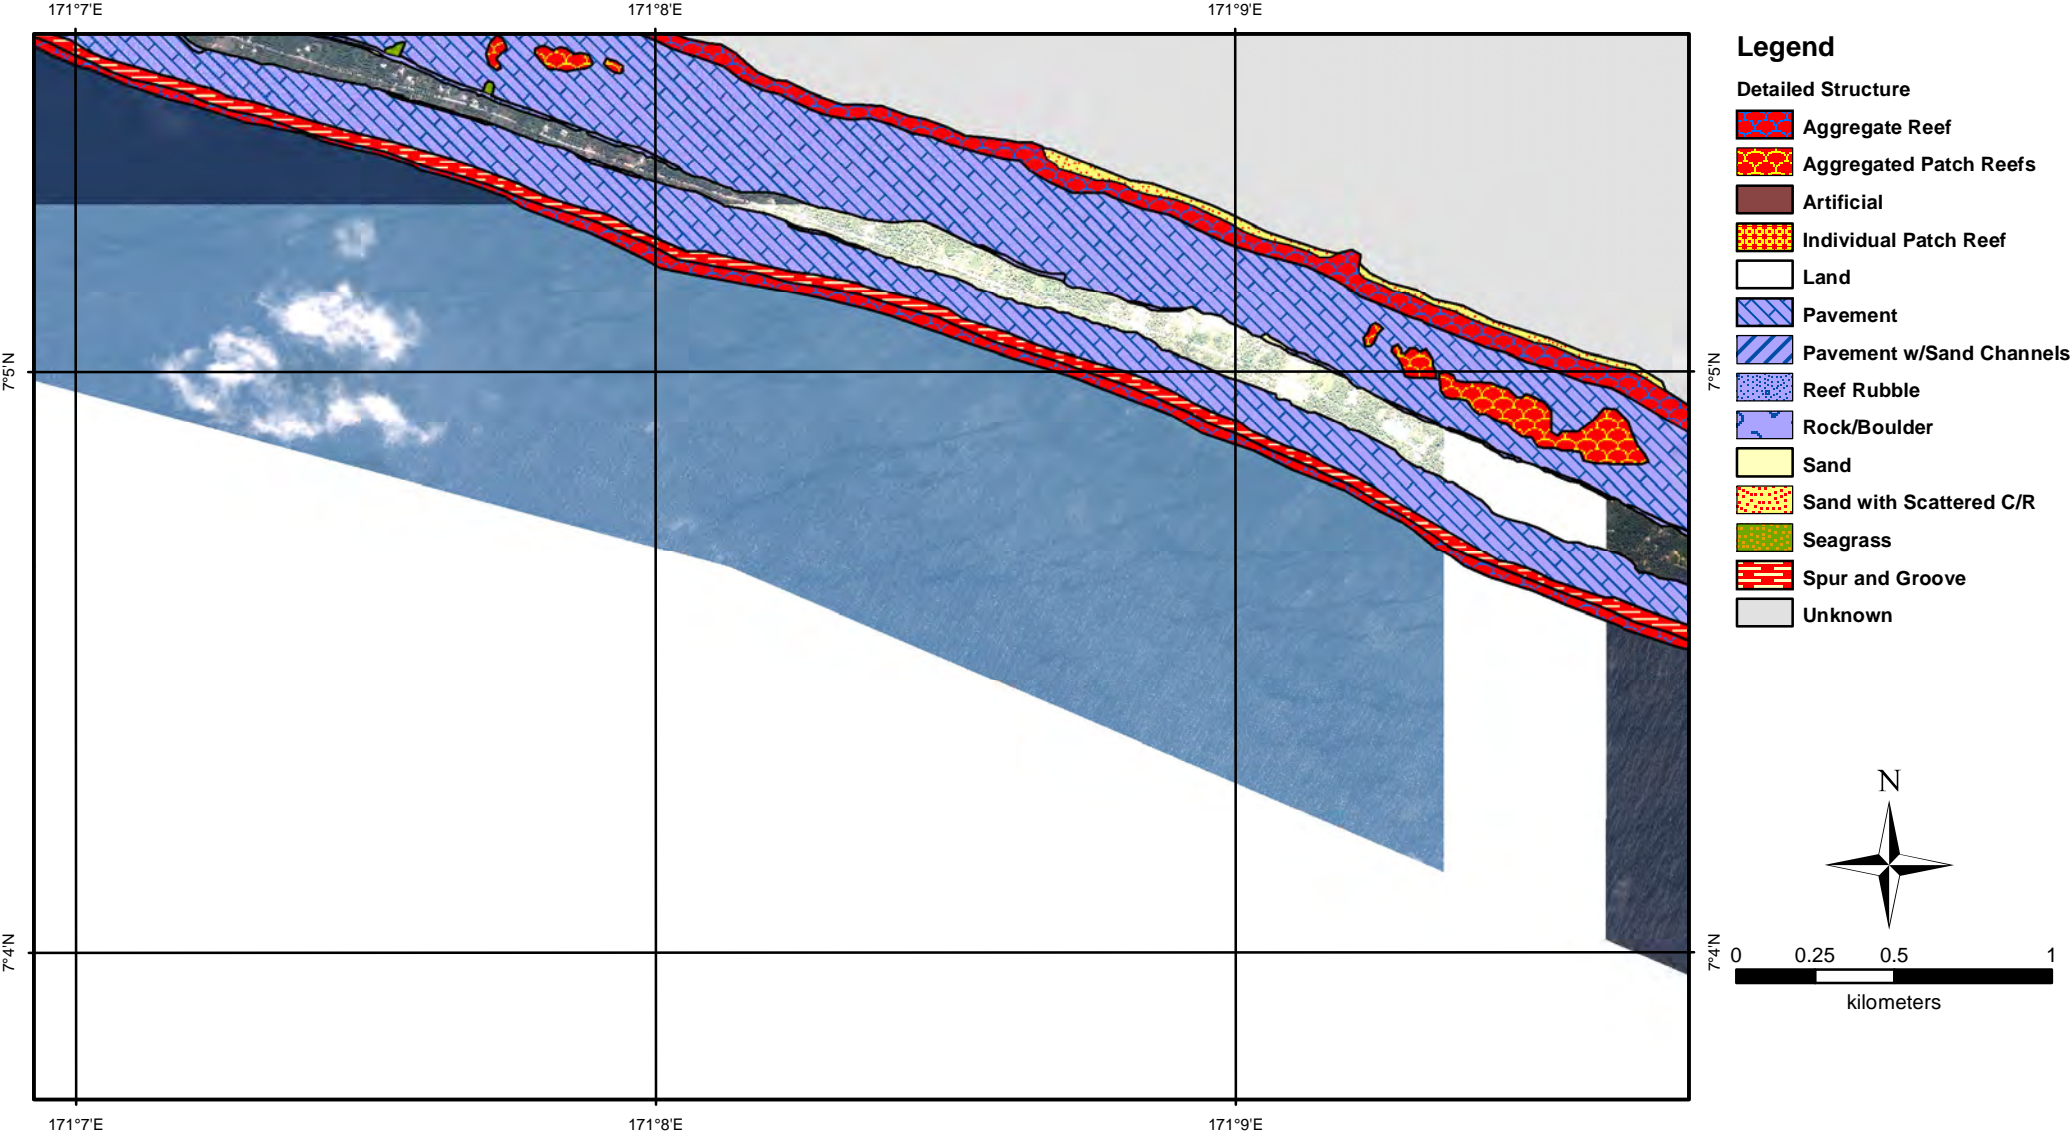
171°7'E
171°8'E
171°9'E

7°5'N
7°4'N

7°5'N
7°4'N

171°7'E
171°8'E
171°9'E

Legend

Detailed Structure

Aggregate Reef
Aggregated Patch Reefs
Artificial
Individual Patch Reef
Land
Pavement
Pavement w/Sand Channels
Reef Rubble
Rock/Boulder
Sand
Sand with Scattered C/R
Seagrass
Spur and Groove
Unknown

N

0 0.25 0.5 1
kilometers